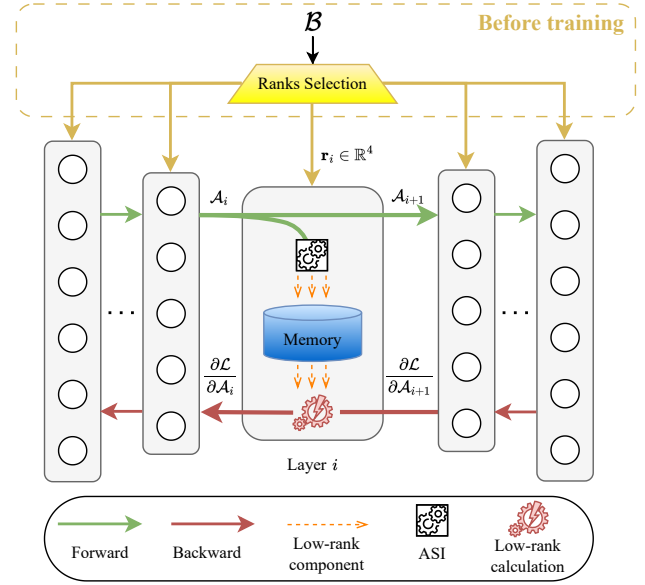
Before training

$\mathcal{B}$

Ranks Selection

$\mathbf{r}_i \in \mathbb{R}^4$

$\mathcal{A}_i$

$\mathcal{A}_{i+1}$

. . .

. . .

Memory

$\frac{\partial \mathcal{L}}{\partial \mathcal{A}_i}$

$\frac{\partial \mathcal{L}}{\partial \mathcal{A}_{i+1}}$

Layer $i$

Forward

Backward

Low-rank component

ASI

Low-rank calculation